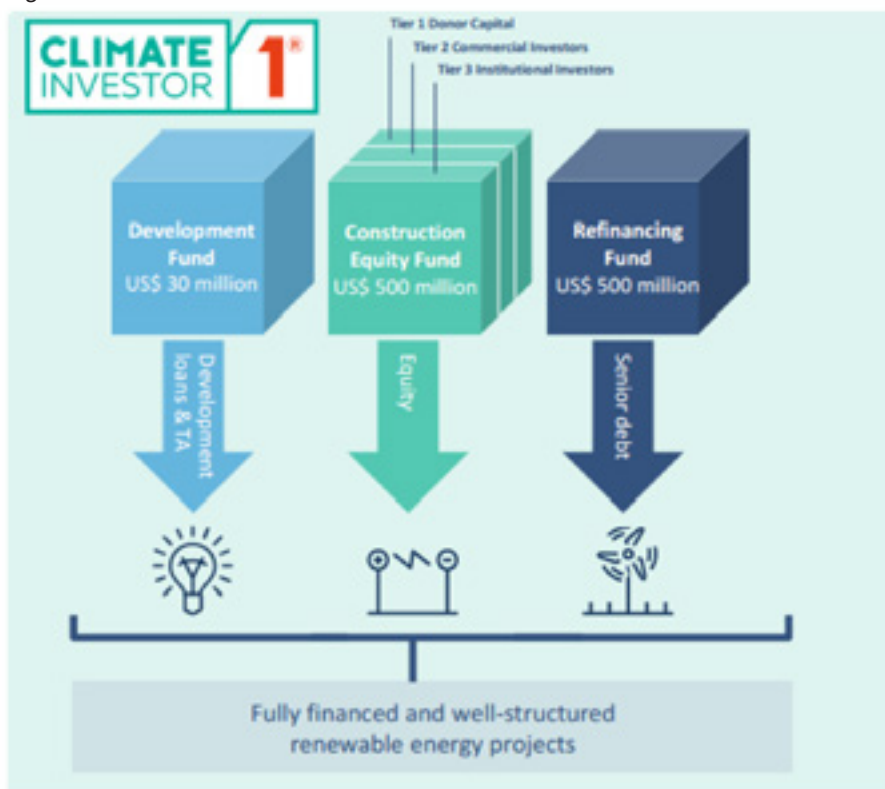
CLIMATE INVESTOR 1®

Tier 1 Donor Capital
Tier 2 Commercial Investors
Tier 3 Institutional Investors

Development Fund
US$ 30 million

Construction Equity Fund
US$ 500 million

Refinancing Fund
US$ 500 million

Development loans & TA

Equity

Senior debt

Fully financed and well-structured renewable energy projects